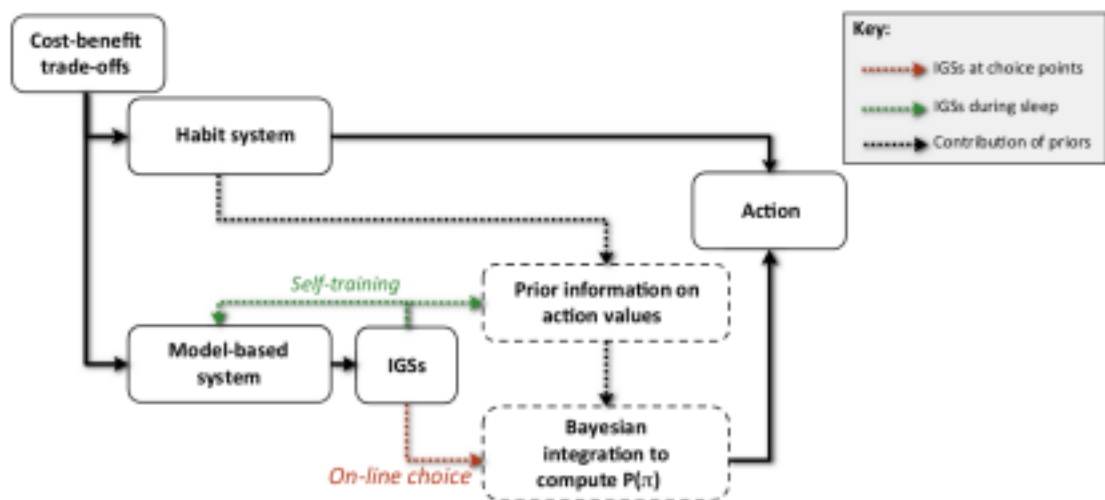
Cost-benefit trade-offs

Habit system

Action

Self-training

Prior information on action values

Model-based system

IGSs

Bayesian integration to compute $P(\pi)$

On-line choice

Key:

IGSs at choice points

IGSs during sleep

Contribution of priors